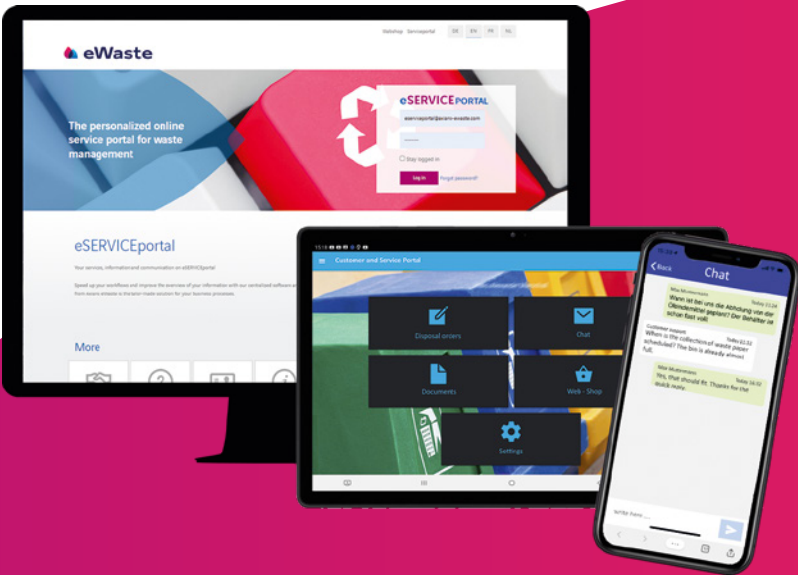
Webshop Serviceportal DE EN FR NL

eWaste

The personalized online service portal for waste management

eSERVICEPORTAL

eserviceportal@axians-ewaste.com

Stay logged in

Log in Forgot password?

eSERVICEportal

Your services, information and communication on eSERVICEportal

Speed up your workflows and improve the overview of your information with our centralized software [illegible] from axians ewaste is therefore made-to-measure for your business processes.

More

Customer and Service Portal

Disposal orders

Chat

Documents

Web - Shop

Settings

Back

Chat

Max Mustermann Today 11:24
Wann ist bei uns die Abholung von der Glascontainer geplant? Der Behälter ist schon fast voll.

Customer support Today 11:31
When is the collection of waste paper scheduled? The bin is already almost full.

Max Mustermann Today 14:32
Yes, that should fit. Thanks for the quick reply.

Write here ...